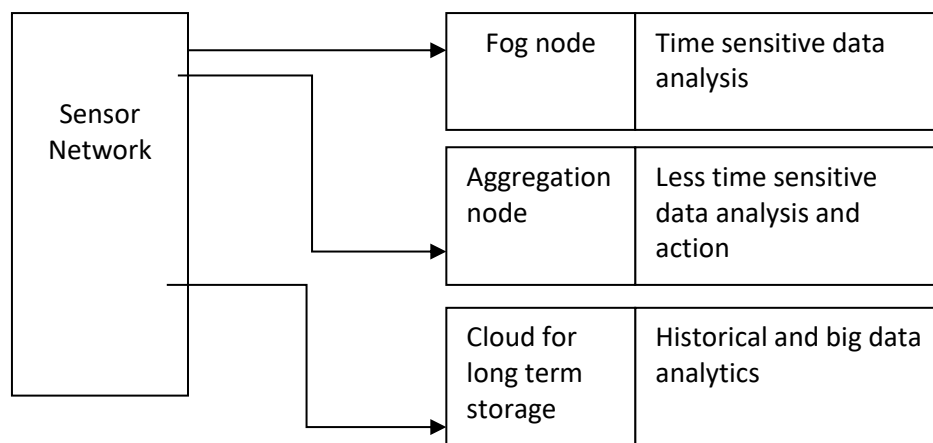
Sensor Network

| Fog node | Time sensitive data analysis |
|---|---|
| Aggregation node | Less time sensitive data analysis and action |
| Cloud for long term storage | Historical and big data analytics |